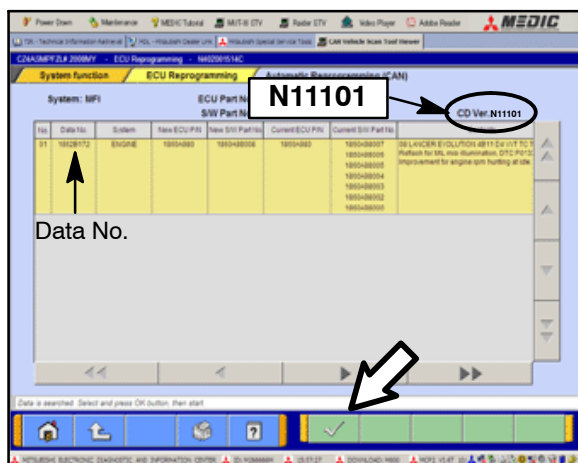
Power Down Maintenance MEDIC Tutorial MUT-III ETV Reader ETV Video Player Adobe Reader MEDIC

TSI - Technical Information Retrieval | HOL - Mitsubishi Dealer Link | Mitsubishi Special Service Tools | CAN Vehicle Scan Tool Viewer

C24A3MPFZL# 2008MY - ECU Reprogramming - N402001514C

System function | ECU Reprogramming | Automatic Reprogramming (CAN)

System: MFI

ECU Part No

S/W Part No

N11101

CD Ver.N11101

| No. | Data No. | System | New ECU P/N | New S/W Part No. | Current ECU P/N | Current S/W Part No. | |
|---|---|---|---|---|---|---|---|
| 01 | 18128172 | ENGINE | 1860A980 | 1860A98008 | 1860A980 | 1860A98007 1860A98006 1860A98005 1860A98004 1860A98003 1860A98002 1860A98001 | 08 LANCER EVOLUTION 4B11 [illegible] Reflash for MIL mis-illumination, DTC P013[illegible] Improvement for engine rpm hunting at idle. |

Data No.

Data is searched. Select and press OK button, then start

MITSUBISHI ELECTRONIC DIAGNOSTIC AND INFORMATION CENTER